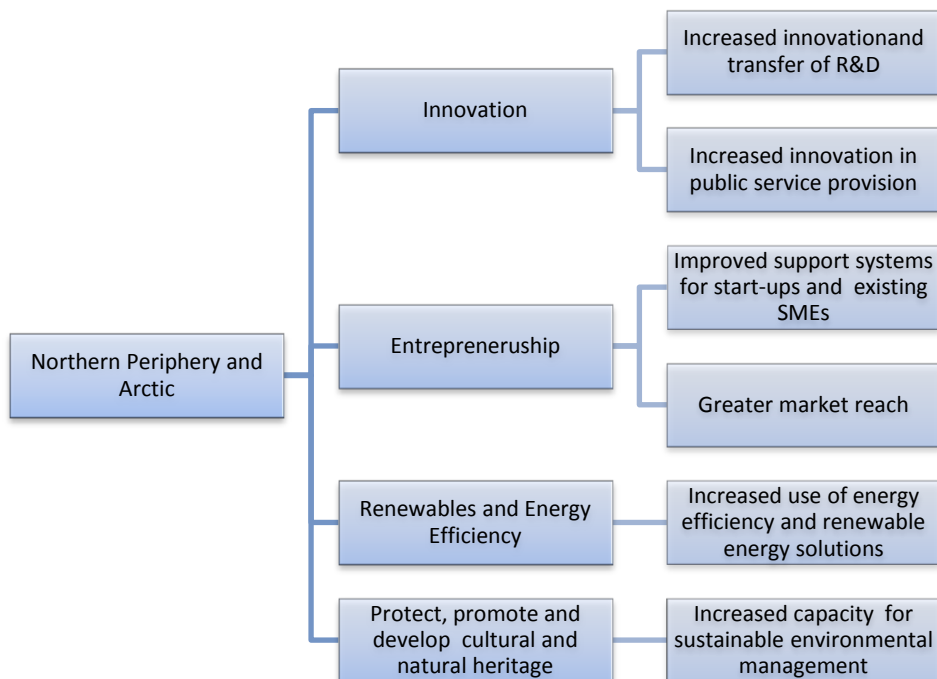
Northern Periphery and Arctic

Innovation

Increased innovationand transfer of R&D

Increased innovation in public service provision

Entrepreneruship

Improved support systems for start-ups and existing SMEs

Greater market reach

Renewables and Energy Efficiency

Increased use of energy efficiency and renewable energy solutions

Protect, promote and develop cultural and natural heritage

Increased capacity for sustainable environmental management